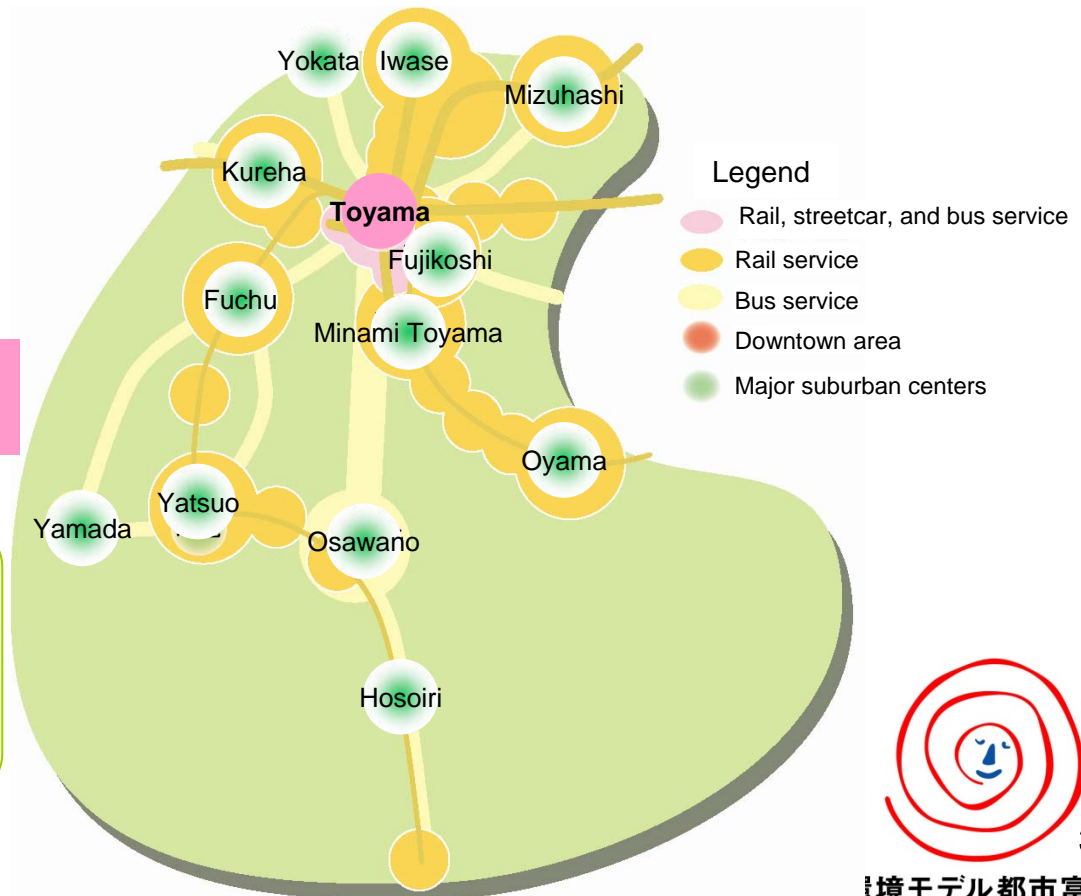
Yokata
Iwase
Mizuhashi
Kureha
Toyama
Fujikoshi
Fuchu
Minami Toyama
Oyama
Yatsuo
Yamada
Osawano
Hosoiri

Legend
Rail, streetcar, and bus service
Rail service
Bus service
Downtown area
Major suburban centers

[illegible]境モデル都市富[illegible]